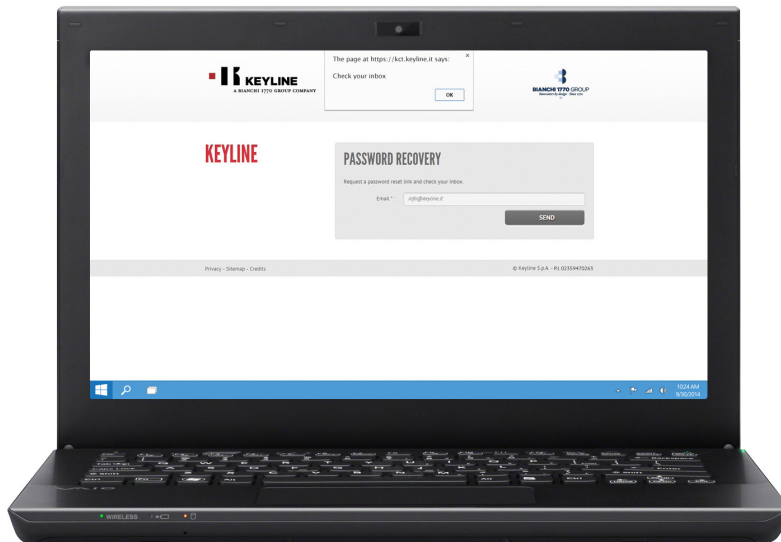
KEYLINE
A BIANCHI 1770 GROUP COMPANY

The page at https://kct.keyline.it says:
×
Check your inbox
OK

BIANCHI 1770 GROUP

KEYLINE

PASSWORD RECOVERY

Request a password reset link and check your inbox.

Email *: info@keyline.it

SEND

Privacy - Sitemap - Credits

© Keyline S.p.A. - P.I. 02359470265

10:24 AM
9/30/2014

WIRELESS